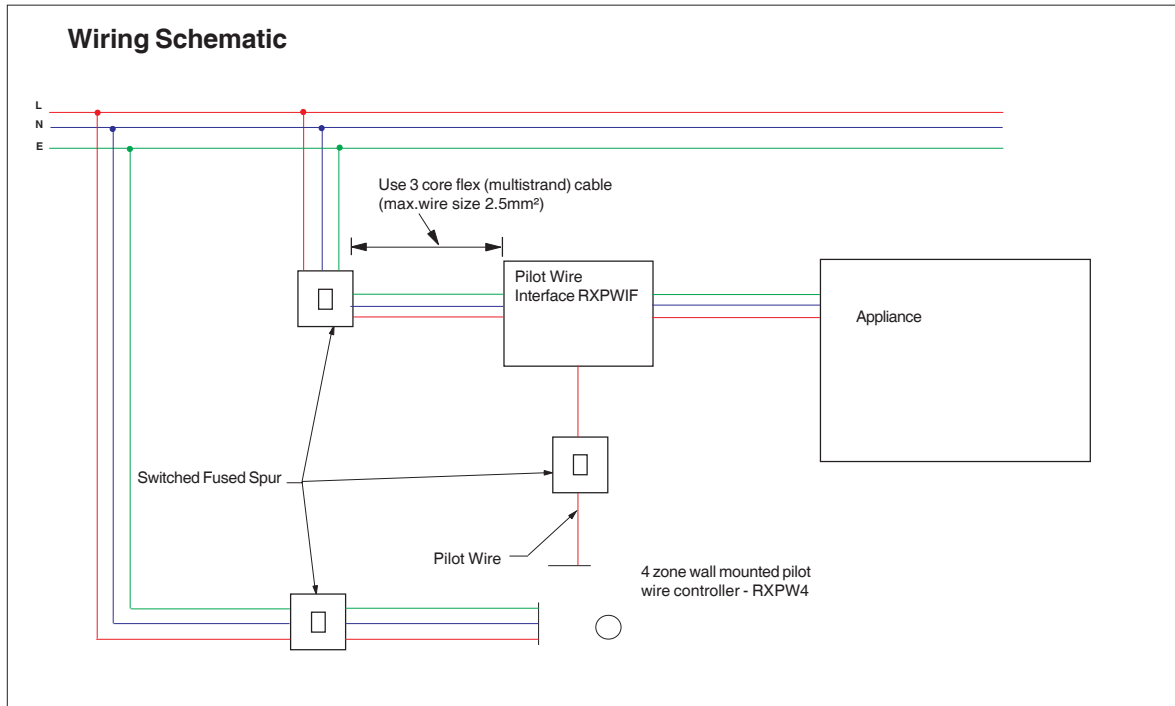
Wiring Schematic

L
N
E

Use 3 core flex (multistrand) cable (max.wire size 2.5mm²)

Pilot Wire Interface RXPWIF

Appliance

Switched Fused Spur

Pilot Wire

4 zone wall mounted pilot wire controller - RXPW4